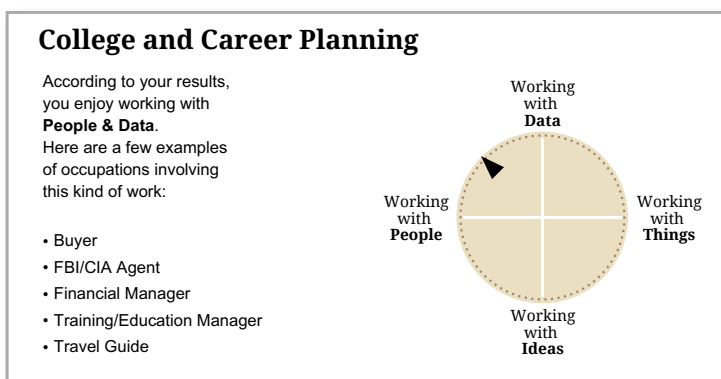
College and Career Planning

According to your results, you enjoy working with **People & Data**. Here are a few examples of occupations involving this kind of work:

• Buyer
• FBI/CIA Agent
• Financial Manager
• Training/Education Manager
• Travel Guide

Working with **Data**

Working with **People**

Working with **Things**

Working with **Ideas**